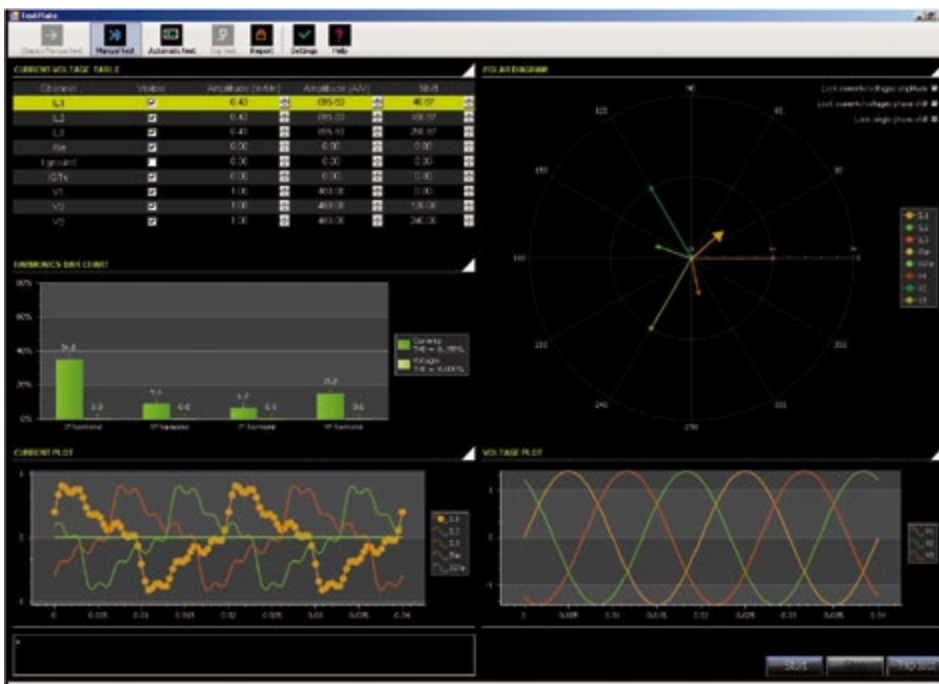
TestPlate

Classic Manual test | Manual test | Automatic test | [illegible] | Report | Settings | Help

CURRENT-VOLTAGE TABLE

| Channel | Visible | Amplitude [A/Vdc] | Amplitude [A/V] | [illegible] |
|---|---|---|---|---|
| IL1 | ☑ | 0.43 | 695.03 | 46.67 |
| IL2 | ☑ | 0.43 | 695.03 | 166.67 |
| IL3 | ☑ | 0.43 | 695.03 | 286.67 |
| Ie | ☑ | 0.00 | 0.00 | 0.00 |
| Iground | ☐ | 0.00 | 0.00 | 0.00 |
| IDTx | ☑ | 0.00 | 0.00 | 0.00 |
| V1 | ☑ | 1.00 | 400.00 | 0.00 |
| V2 | ☑ | 1.00 | 400.00 | 120.00 |
| V3 | ☑ | 1.00 | 400.00 | 240.00 |

POLAR DIAGRAM

Lock currents/voltages amplitude
Lock currents/voltages phase shift
Lock single phase shift

90
60
120
30
150
180
0
210
330
240
300
270

IL1
IL2
IL3
Ie
IDTx
V1
V2
V3

HARMONICS BAR CHART

80%
60%
40%
20%
0%

34.8
1.3
9.4
0.6
6.2
0.1
15.0
0.6

3rd harmonic
5th harmonic
7th harmonic
9th harmonic

Currents THD = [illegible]
Voltages THD = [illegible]

CURRENT PLOT

1
0
-1

0 0.005 0.01 0.015 0.02 0.025 0.03 0.035 0.04

IL1
IL2
IL3
Ie
IDTx

VOLTAGE PLOT

1
0
-1

0 0.005 0.01 0.015 0.02 0.025 0.03 0.035 0.04

V1
V2
V3

Start
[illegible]
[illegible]